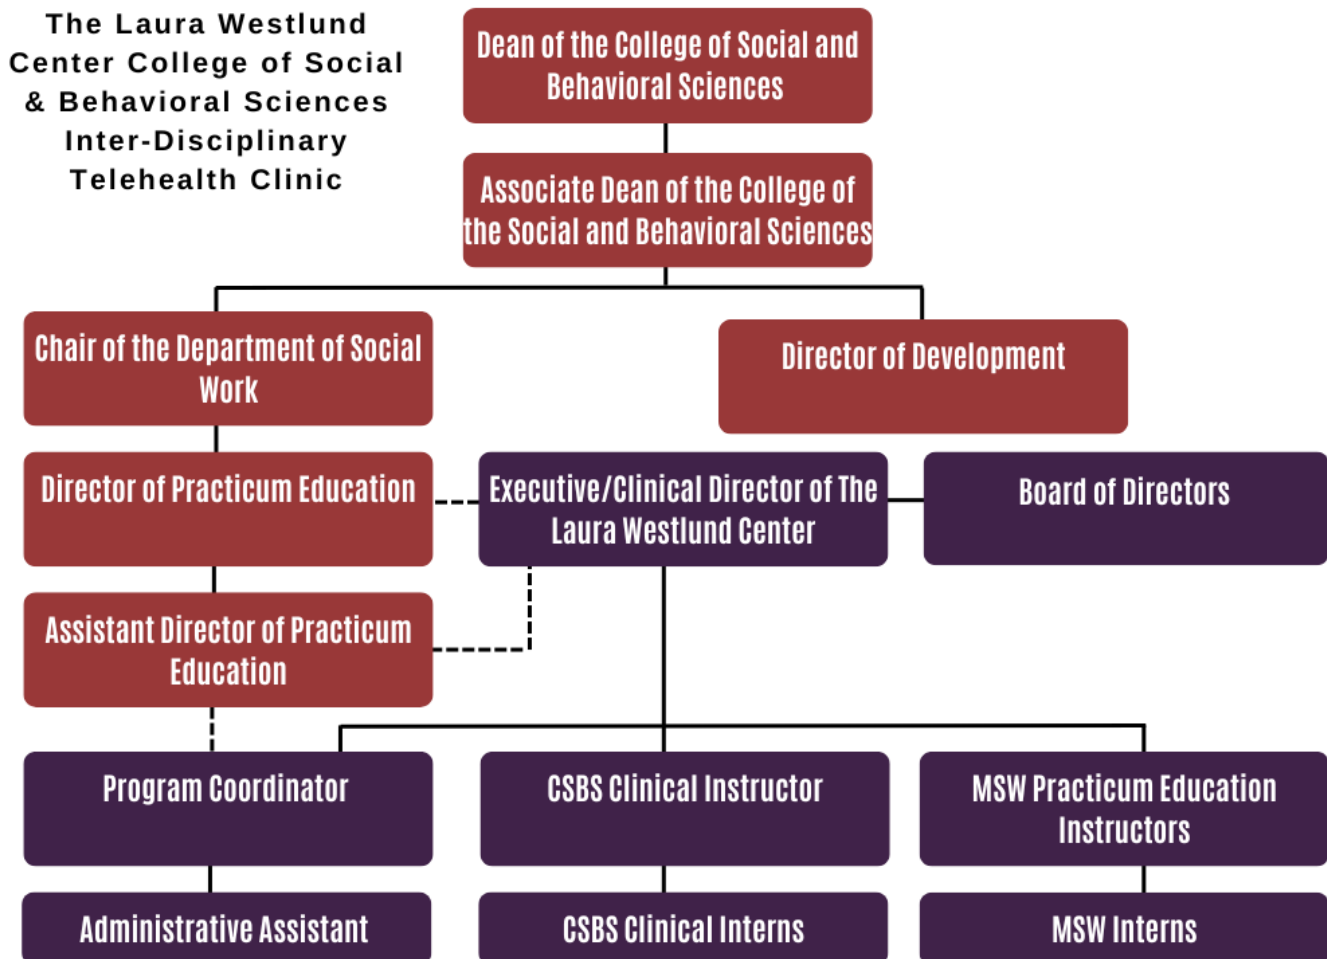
The Laura Westlund Center College of Social & Behavioral Sciences Inter-Disciplinary Telehealth Clinic

Dean of the College of Social and Behavioral Sciences

Associate Dean of the College of the Social and Behavioral Sciences

Chair of the Department of Social Work

Director of Development

Director of Practicum Education

Executive/Clinical Director of The Laura Westlund Center

Board of Directors

Assistant Director of Practicum Education

Program Coordinator

CSBS Clinical Instructor

MSW Practicum Education Instructors

Administrative Assistant

CSBS Clinical Interns

MSW Interns